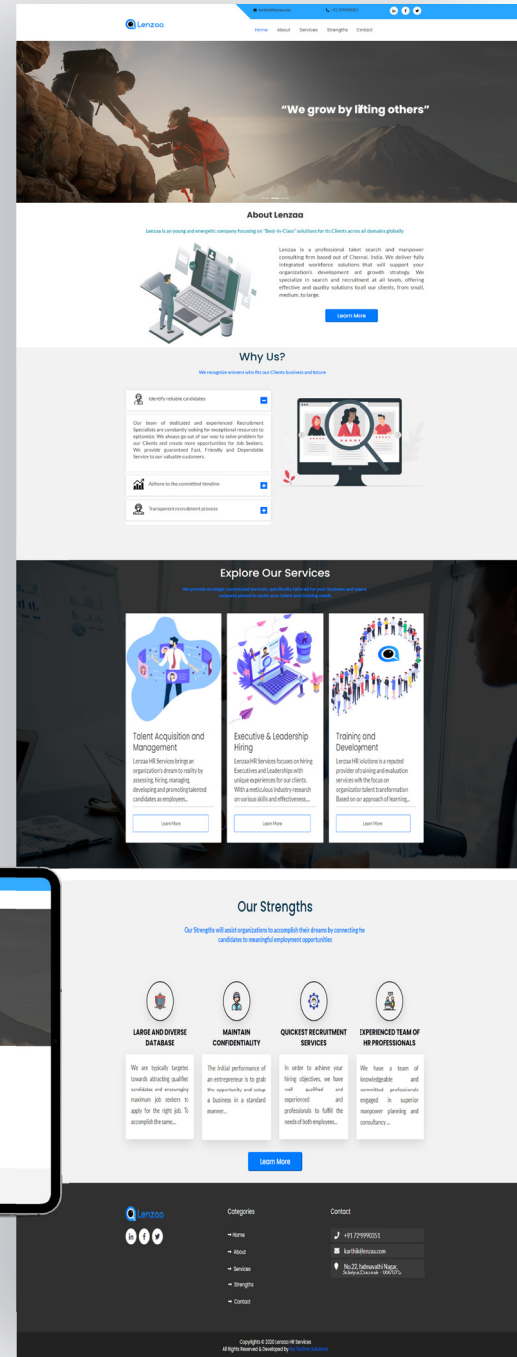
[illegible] +91 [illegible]

Lenzaa

Home About Services Strengths Contact

"We grow by lifting others"

About Lenzaa

Lenzaa is an young and energetic company focusing on "Best-in-Class" solutions for its Clients across all domains globally

Lenzaa is a professional talent search and manpower consulting firm based out of Chennai, India. We deliver fully integrated workforce solutions that will support your organization's development and growth strategy. We specialize in search and recruitment at all levels, offering effective and quality solutions to all our clients, from small, medium, to large.

Learn More

Why Us?

We recognize winners who fits our Clients business and future

Identify reliable candidates

Our team of dedicated and experienced Recruitment Specialists are constantly looking for exceptional resources to optimize. We always go out of our way to solve problem for our Clients and create more opportunities for Job Seekers. We provide guaranteed Fast, Friendly and Dependable Service to our valuable customers.

Adhere to the committed timeline

Transparent recruitment process

Explore Our Services

We provide an array of customized services, specifically tailored for your business and unique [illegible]

Talent Acquisition and Management

Lenzaa HR Services brings an organization's dream to reality by assessing, hiring, managing, developing and promoting talented candidates as employees...

Learn More

Executive & Leadership Hiring

Lenzaa HR Services focuses on hiring Executives and Leaderships with unique experiences for our clients. With a meticulous industry research on various skills and effectiveness...

Learn More

Training and Development

Lenzaa HR solutions is a reputed provider of training and evaluation services with the focus on organization talent transformation Based on our approach of learning...

Learn More

Our Strengths

Our Strengths will assist organizations to accomplish their dreams by connecting he candidates to meaningful employment opportunities

LARGE AND DIVERSE DATABASE

We are typically targeted towards attracting qualified candidates and encouraging maximum job seekers to apply for the right job. To accomplish the same...

MAINTAIN CONFIDENTIALITY

The Initial performance of an entrepreneur is to grab the opportunity and setup a business in a standard manner...

QUICKEST RECRUITMENT SERVICES

In order to achieve your hiring objectives, we have well qualified and experienced and professionals to fulfill the needs of both employees...

EXPERIENCED TEAM OF HR PROFESSIONALS

We have a team of knowledgeable and committed professionals engaged in superior manpower planning and consultancy ...

Learn More

Lenzaa

Categories

→ Home
→ About
→ Services
→ Strengths
→ Contact

Contact

+91 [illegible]
karthik@lenzaa.com
No.22, Padmavathi Nagar, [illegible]

Copyrights © 2020 Lenzaa HR Services
All Rights Reserved & Developed by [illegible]